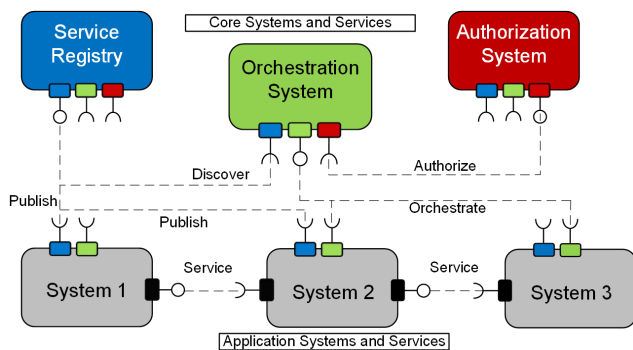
Service Registry

Core Systems and Services

Orchestration System

Authorization System

Discover

Authorize

Publish

Publish

Orchestrate

Service

Service

System 1

System 2

System 3

Application Systems and Services